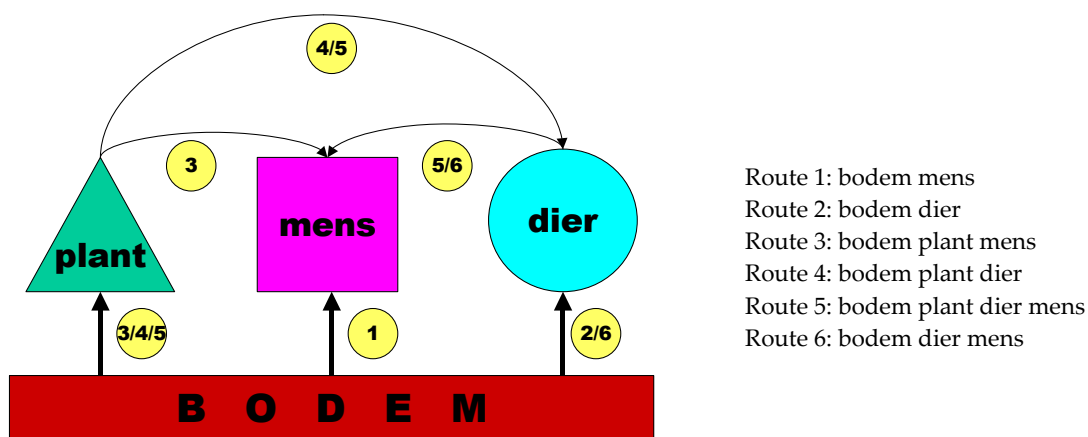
4/5

3

5/6

plant

mens

dier

3/4/5

1

2/6

B O D E M

Route 1: bodem mens
Route 2: bodem dier
Route 3: bodem plant mens
Route 4: bodem plant dier
Route 5: bodem plant dier mens
Route 6: bodem dier mens